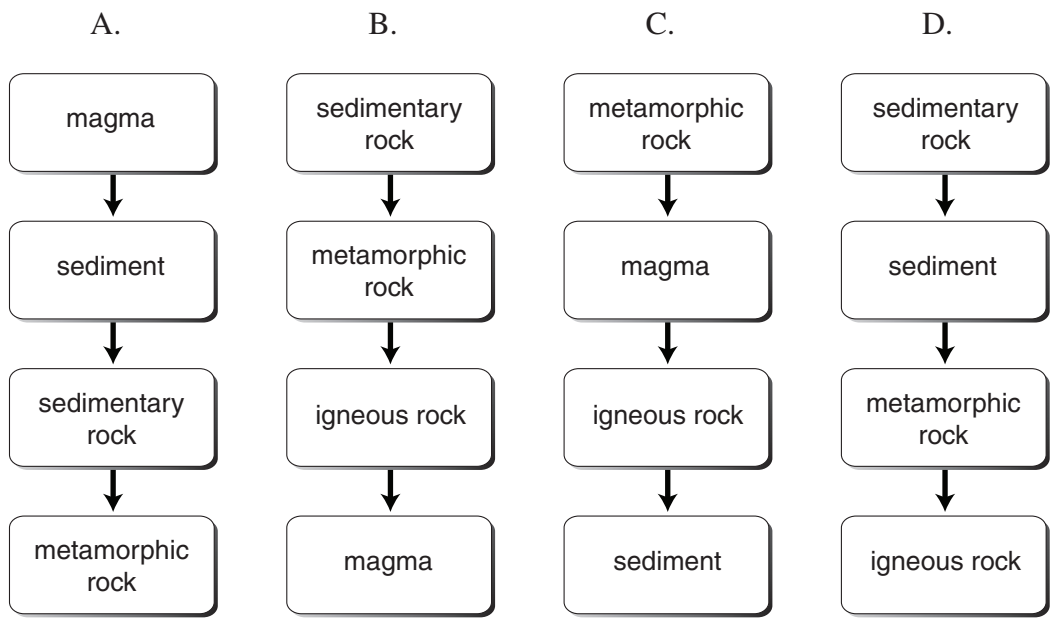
A.

magma

sediment

sedimentary rock

metamorphic rock

B.

sedimentary rock

metamorphic rock

igneous rock

magma

C.

metamorphic rock

magma

igneous rock

sediment

D.

sedimentary rock

sediment

metamorphic rock

igneous rock